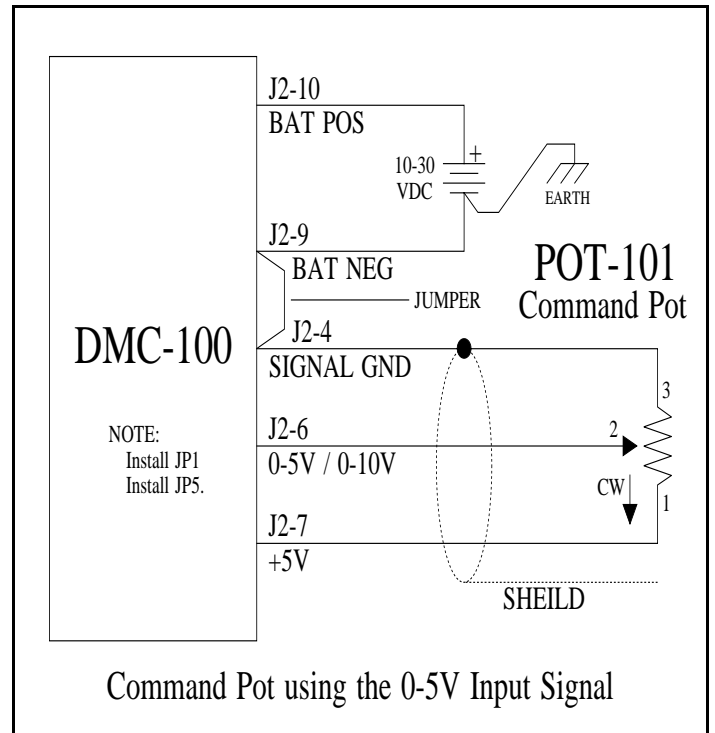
J2-10
BAT POS

10-30
VDC

+

EARTH

J2-9
BAT NEG

JUMPER

POT-101
Command Pot

DMC-100

J2-4
SIGNAL GND

NOTE:
Install JP1
Install JP5.

J2-6
0-5V / 0-10V

3
2
CW
1

J2-7
+5V

SHEILD

Command Pot using the 0-5V Input Signal